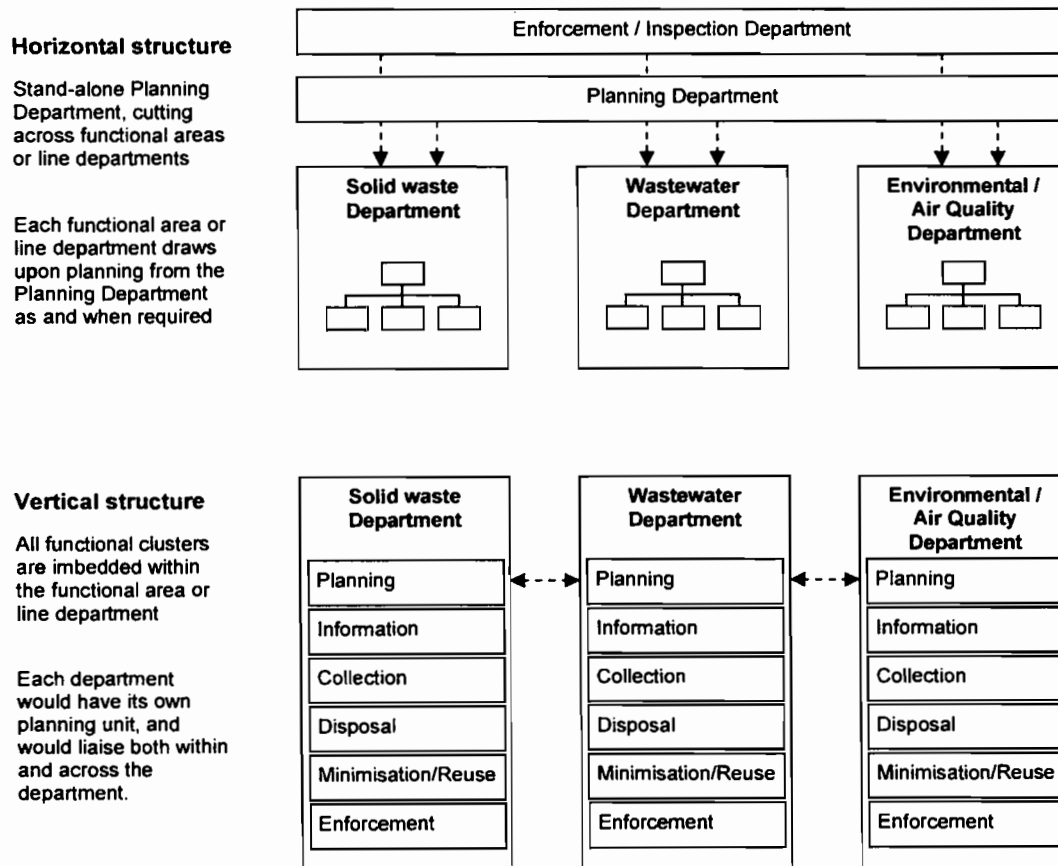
Horizontal structure

Stand-alone Planning Department, cutting across functional areas or line departments

Each functional area or line department draws upon planning from the Planning Department as and when required

Enforcement / Inspection Department

Planning Department

Solid waste Department

Wastewater Department

Environmental / Air Quality Department

Vertical structure

All functional clusters are imbedded within the functional area or line department

Each department would have its own planning unit, and would liaise both within and across the department.

Solid waste Department
Planning
Information
Collection
Disposal
Minimisation/Reuse
Enforcement

Wastewater Department
Planning
Information
Collection
Disposal
Minimisation/Reuse
Enforcement

Environmental / Air Quality Department
Planning
Information
Collection
Disposal
Minimisation/Reuse
Enforcement